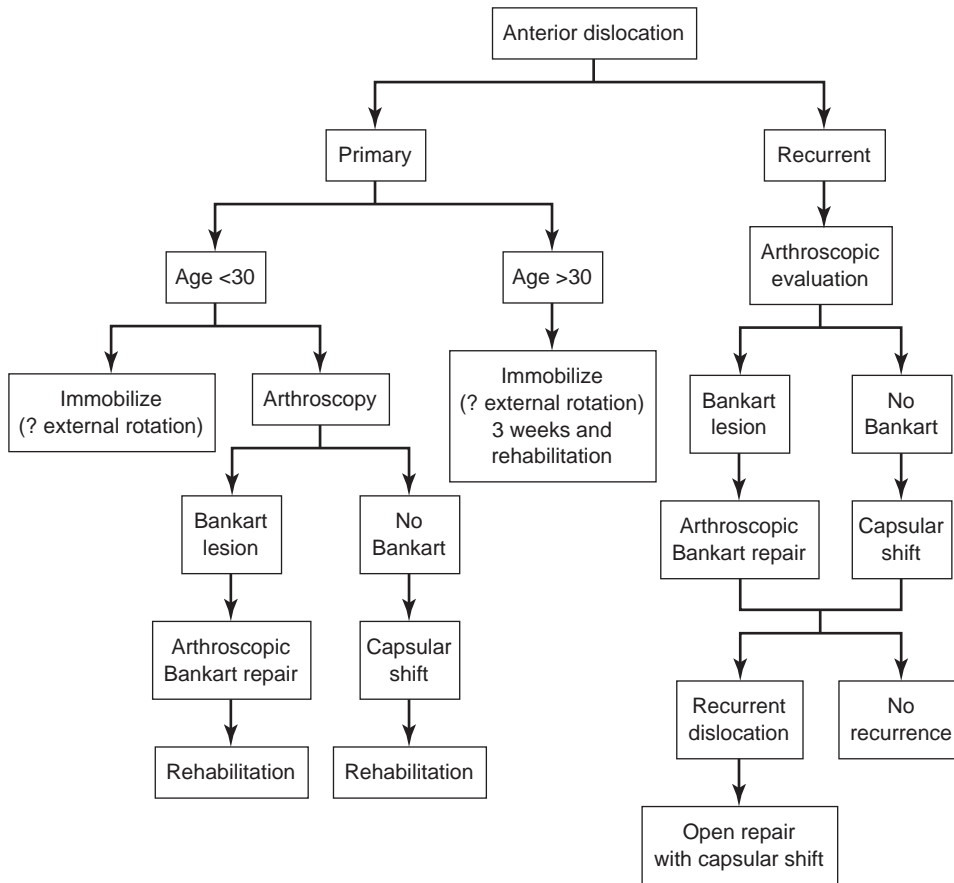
Anterior dislocation

Primary

Recurrent

Age <30

Age >30

Arthroscopic evaluation

Immobilize (? external rotation)

Arthroscopy

Immobilize (? external rotation) 3 weeks and rehabilitation

Bankart lesion

No Bankart

Bankart lesion

No Bankart

Arthroscopic Bankart repair

Capsular shift

Arthroscopic Bankart repair

Capsular shift

Rehabilitation

Rehabilitation

Recurrent dislocation

No recurrence

Open repair with capsular shift